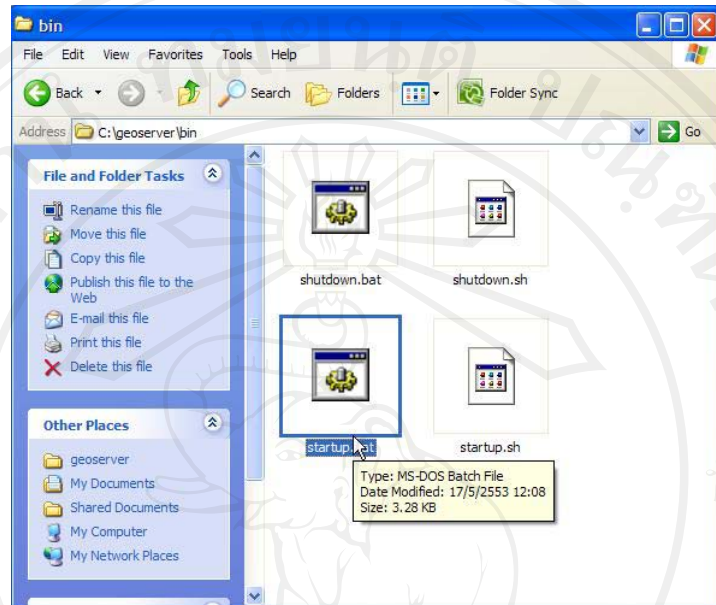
bin

File Edit View Favorites Tools Help

Back Search Folders Folder Sync

Address C:\geoserver\bin Go

File and Folder Tasks

Rename this file
Move this file
Copy this file
Publish this file to the Web
E-mail this file
Print this file
Delete this file

Other Places

geoserver
My Documents
Shared Documents
My Computer
My Network Places

shutdown.bat

shutdown.sh

startup.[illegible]at

startup.sh

Type: MS-DOS Batch File
Date Modified: 17/5/2553 12:08
Size: 3.28 KB